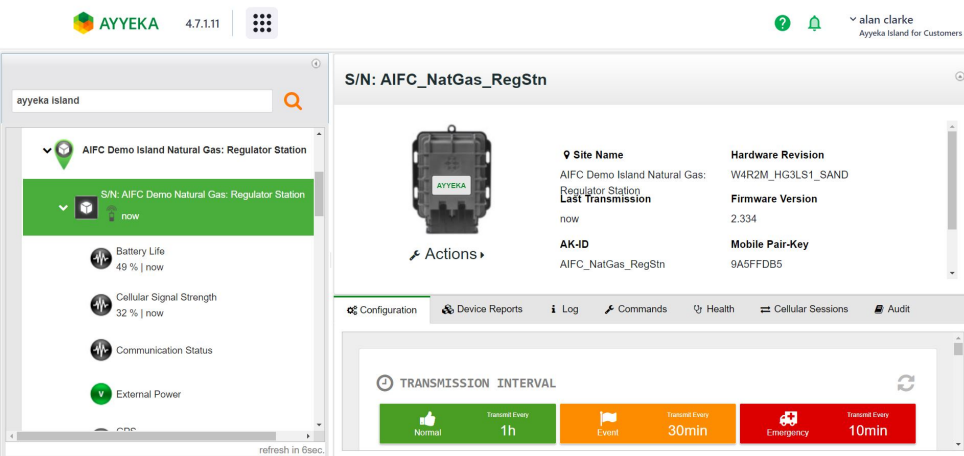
AYYEKA 4.7.1.11

alan clarke
Ayyeka Island for Customers

ayyeka island

AIFC Demo Island Natural Gas: Regulator Station

S/N: AIFC Demo Island Natural Gas: Regulator Station
now

Battery Life
49 % | now

Cellular Signal Strength
32 % | now

Communication Status

External Power

GPS

refresh in 6sec.

S/N: AIFC_NatGas_RegStn

AYYEKA

Actions

Site Name
AIFC Demo Island Natural Gas: Regulator Station

Hardware Revision
W4R2M_HG3LS1_SAND

Last Transmission
now

Firmware Version
2.334

AK-ID
AIFC_NatGas_RegStn

Mobile Pair-Key
9A5FFDB5

Configuration | Device Reports | Log | Commands | Health | Cellular Sessions | Audit

TRANSMISSION INTERVAL

Normal
Transmit Every
1h

Event
Transmit Every
30min

Emergency
Transmit Every
10min